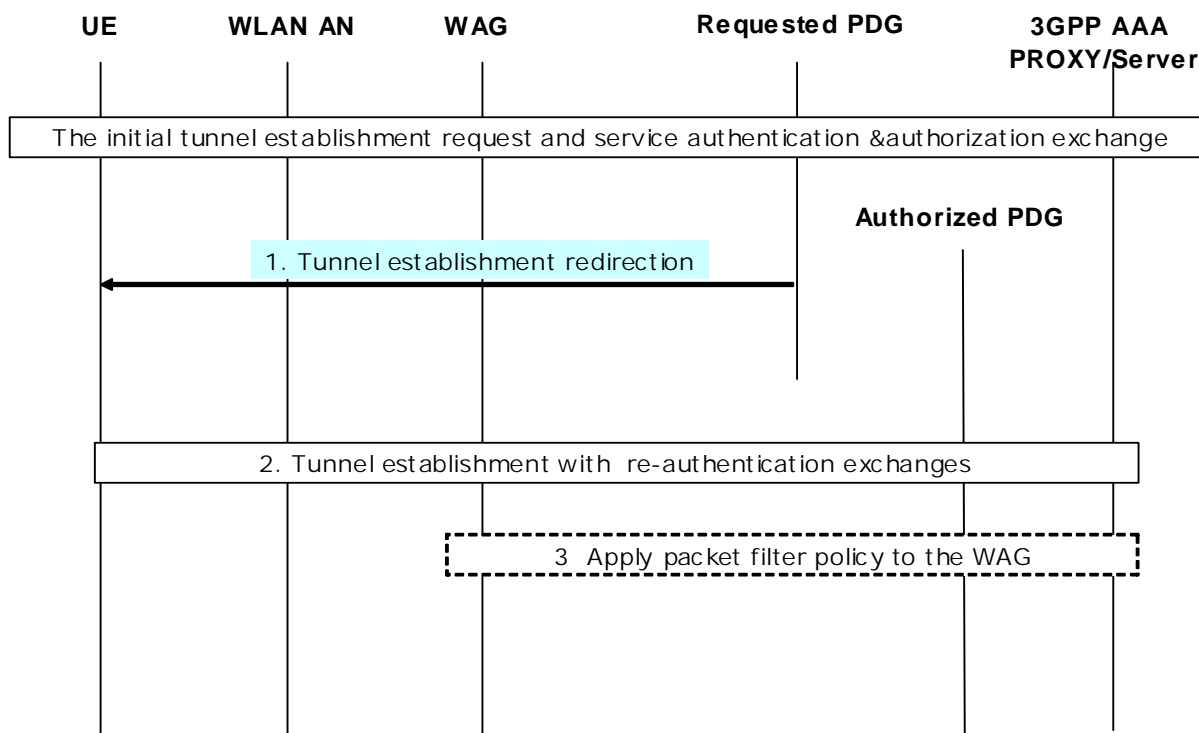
UE

WLAN AN

WAG

Requested PDG

3GPP AAA PROXY/Server

The initial tunnel establishment request and service authentication &authorization exchange

Authorized PDG

1. Tunnel establishment redirection

2. Tunnel establishment with re-authentication exchanges

3 Apply packet filter policy to the WAG